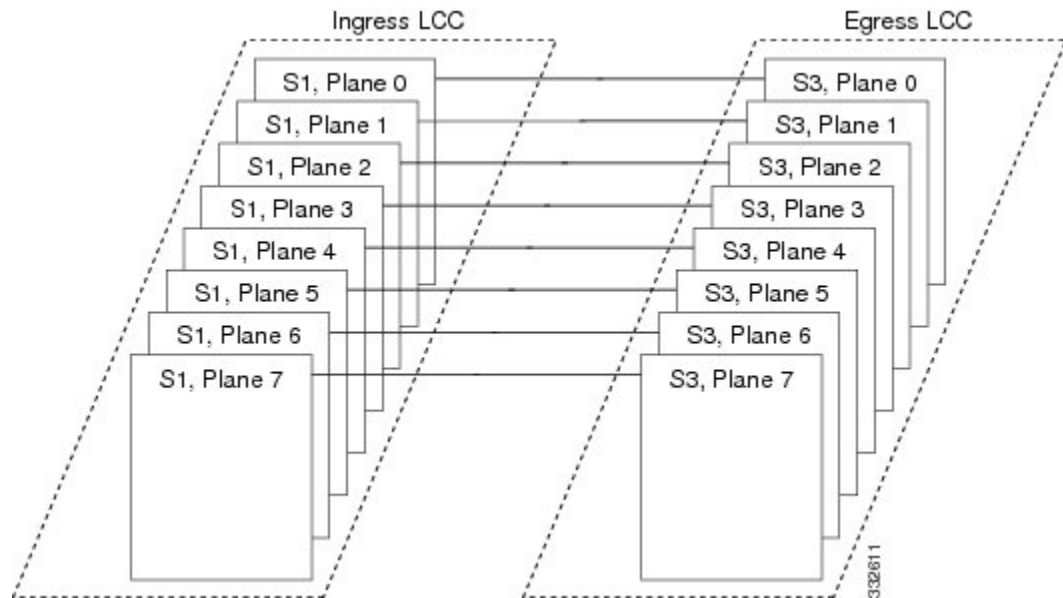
Ingress LCC

Egress LCC

S1, Plane 0

S1, Plane 1

S1, Plane 2

S1, Plane 3

S1, Plane 4

S1, Plane 5

S1, Plane 6

S1, Plane 7

S3, Plane 0

S3, Plane 1

S3, Plane 2

S3, Plane 3

S3, Plane 4

S3, Plane 5

S3, Plane 6

S3, Plane 7

332611